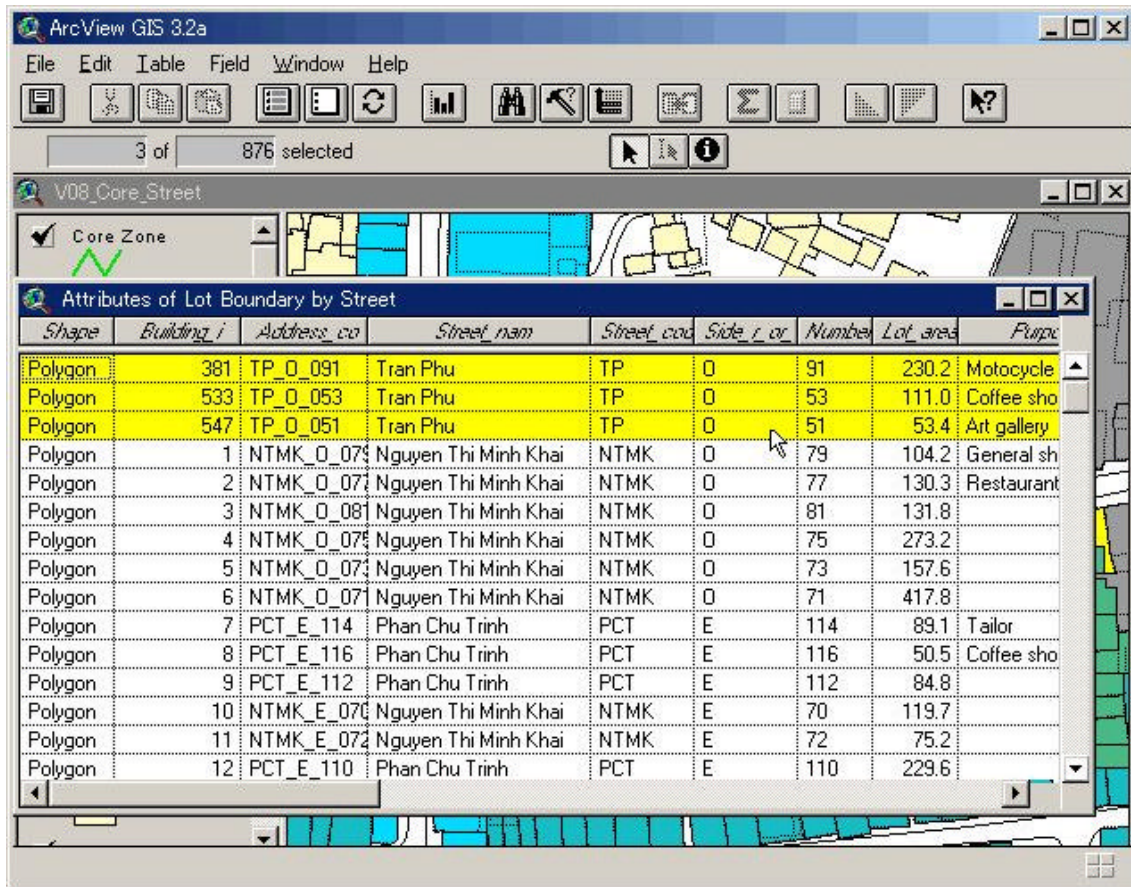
ArcView GIS 3.2a

File Edit Table Field Window Help

3 of 876 selected

V08_Core_Street

Core Zone

Attributes of Lot Boundary by Street

| Shape | Building_i | Address_co | Street_nam | Street_cod | Side_r_or | Number | Lot_area | Purpo |
|---|---|---|---|---|---|---|---|---|
| Polygon | 381 | TP_O_091 | Tran Phu | TP | O | 91 | 230.2 | Motocycle |
| Polygon | 533 | TP_O_053 | Tran Phu | TP | O | 53 | 111.0 | Coffee sho |
| Polygon | 547 | TP_O_051 | Tran Phu | TP | O | 51 | 53.4 | Art gallery |
| Polygon | 1 | NTMK_O_079 | Nguyen Thi Minh Khai | NTMK | O | 79 | 104.2 | General sh |
| Polygon | 2 | NTMK_O_077 | Nguyen Thi Minh Khai | NTMK | O | 77 | 130.3 | Restaurant |
| Polygon | 3 | NTMK_O_081 | Nguyen Thi Minh Khai | NTMK | O | 81 | 131.8 | |
| Polygon | 4 | NTMK_O_075 | Nguyen Thi Minh Khai | NTMK | O | 75 | 273.2 | |
| Polygon | 5 | NTMK_O_073 | Nguyen Thi Minh Khai | NTMK | O | 73 | 157.6 | |
| Polygon | 6 | NTMK_O_071 | Nguyen Thi Minh Khai | NTMK | O | 71 | 417.8 | |
| Polygon | 7 | PCT_E_114 | Phan Chu Trinh | PCT | E | 114 | 89.1 | Tailor |
| Polygon | 8 | PCT_E_116 | Phan Chu Trinh | PCT | E | 116 | 50.5 | Coffee sho |
| Polygon | 9 | PCT_E_112 | Phan Chu Trinh | PCT | E | 112 | 84.8 | |
| Polygon | 10 | NTMK_E_070 | Nguyen Thi Minh Khai | NTMK | E | 70 | 119.7 | |
| Polygon | 11 | NTMK_E_072 | Nguyen Thi Minh Khai | NTMK | E | 72 | 75.2 | |
| Polygon | 12 | PCT_E_110 | Phan Chu Trinh | PCT | E | 110 | 229.6 | |